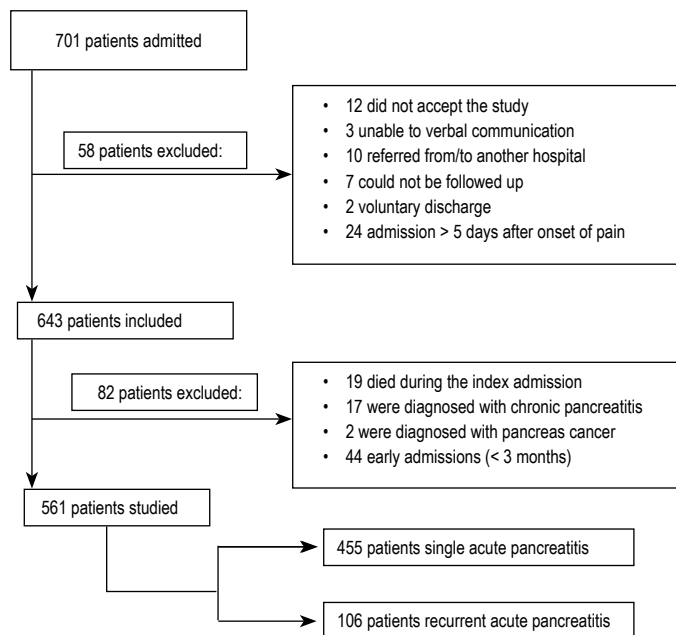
701 patients admitted

58 patients excluded:

- 12 did not accept the study
- 3 unable to verbal communication
- 10 referred from/to another hospital
- 7 could not be followed up
- 2 voluntary discharge
- 24 admission > 5 days after onset of pain

643 patients included

82 patients excluded:

- 19 died during the index admission
- 17 were diagnosed with chronic pancreatitis
- 2 were diagnosed with pancreas cancer
- 44 early admissions (< 3 months)

561 patients studied

455 patients single acute pancreatitis

106 patients recurrent acute pancreatitis